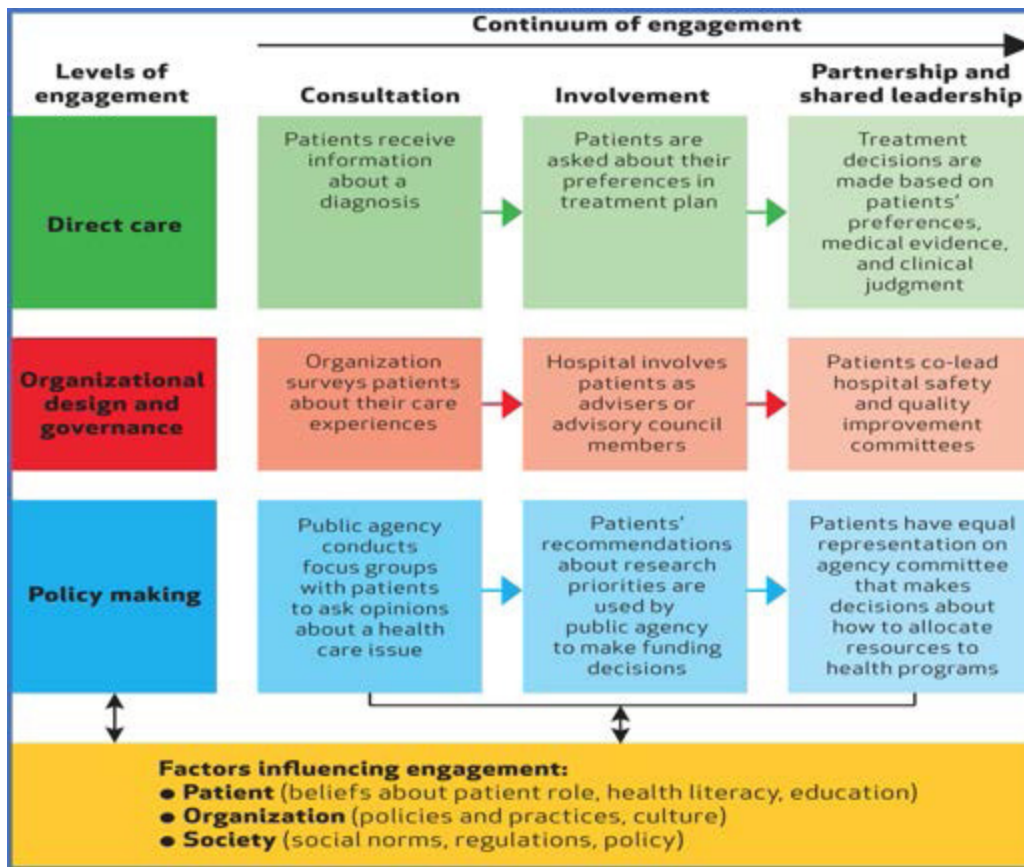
Continuum of engagement

| Levels of engagement | Consultation | Involvement | Partnership and shared leadership |
|---|---|---|---|
| Direct care | Patients receive information about a diagnosis | Patients are asked about their preferences in treatment plan | Treatment decisions are made based on patients' preferences, medical evidence, and clinical judgment |
| Organizational design and governance | Organization surveys patients about their care experiences | Hospital involves patients as advisers or advisory council members | Patients co-lead hospital safety and quality improvement committees |
| Policy making | Public agency conducts focus groups with patients to ask opinions about a health care issue | Patients' recommendations about research priorities are used by public agency to make funding decisions | Patients have equal representation on agency committee that makes decisions about how to allocate resources to health programs |

Factors influencing engagement:
• Patient (beliefs about patient role, health literacy, education)
• Organization (policies and practices, culture)
• Society (social norms, regulations, policy)